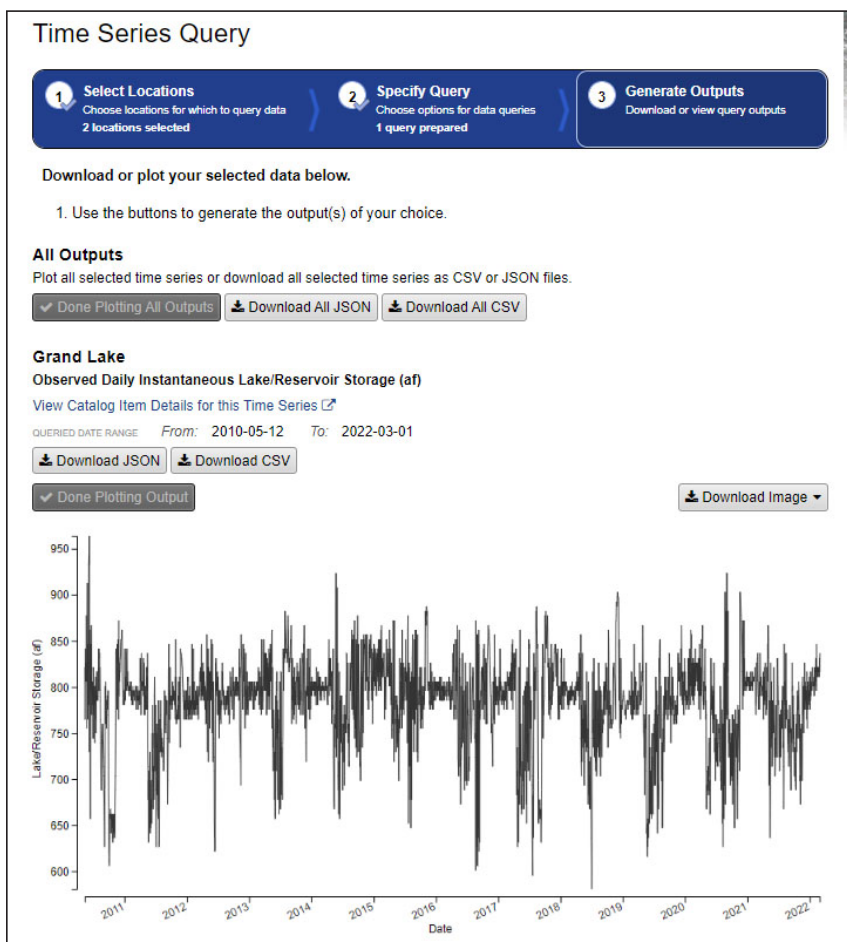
Time Series Query

1 Select Locations
Choose locations for which to query data
2 locations selected

2 Specify Query
Choose options for data queries
1 query prepared

3 Generate Outputs
Download or view query outputs

Download or plot your selected data below.

1. Use the buttons to generate the output(s) of your choice.

All Outputs
Plot all selected time series or download all selected time series as CSV or JSON files.

Done Plotting All Outputs | Download All JSON | Download All CSV

Grand Lake
Observed Daily Instantaneous Lake/Reservoir Storage (af)
View Catalog Item Details for this Time Series
QUERIED DATE RANGE From: 2010-05-12 To: 2022-03-01

Download JSON | Download CSV

Done Plotting Output

Download Image

950
900
850
800
750
700
650
600
Lake/Reservoir Storage (af)

2011 2012 2013 2014 2015 2016 2017 2018 2019 2020 2021 2022
Date